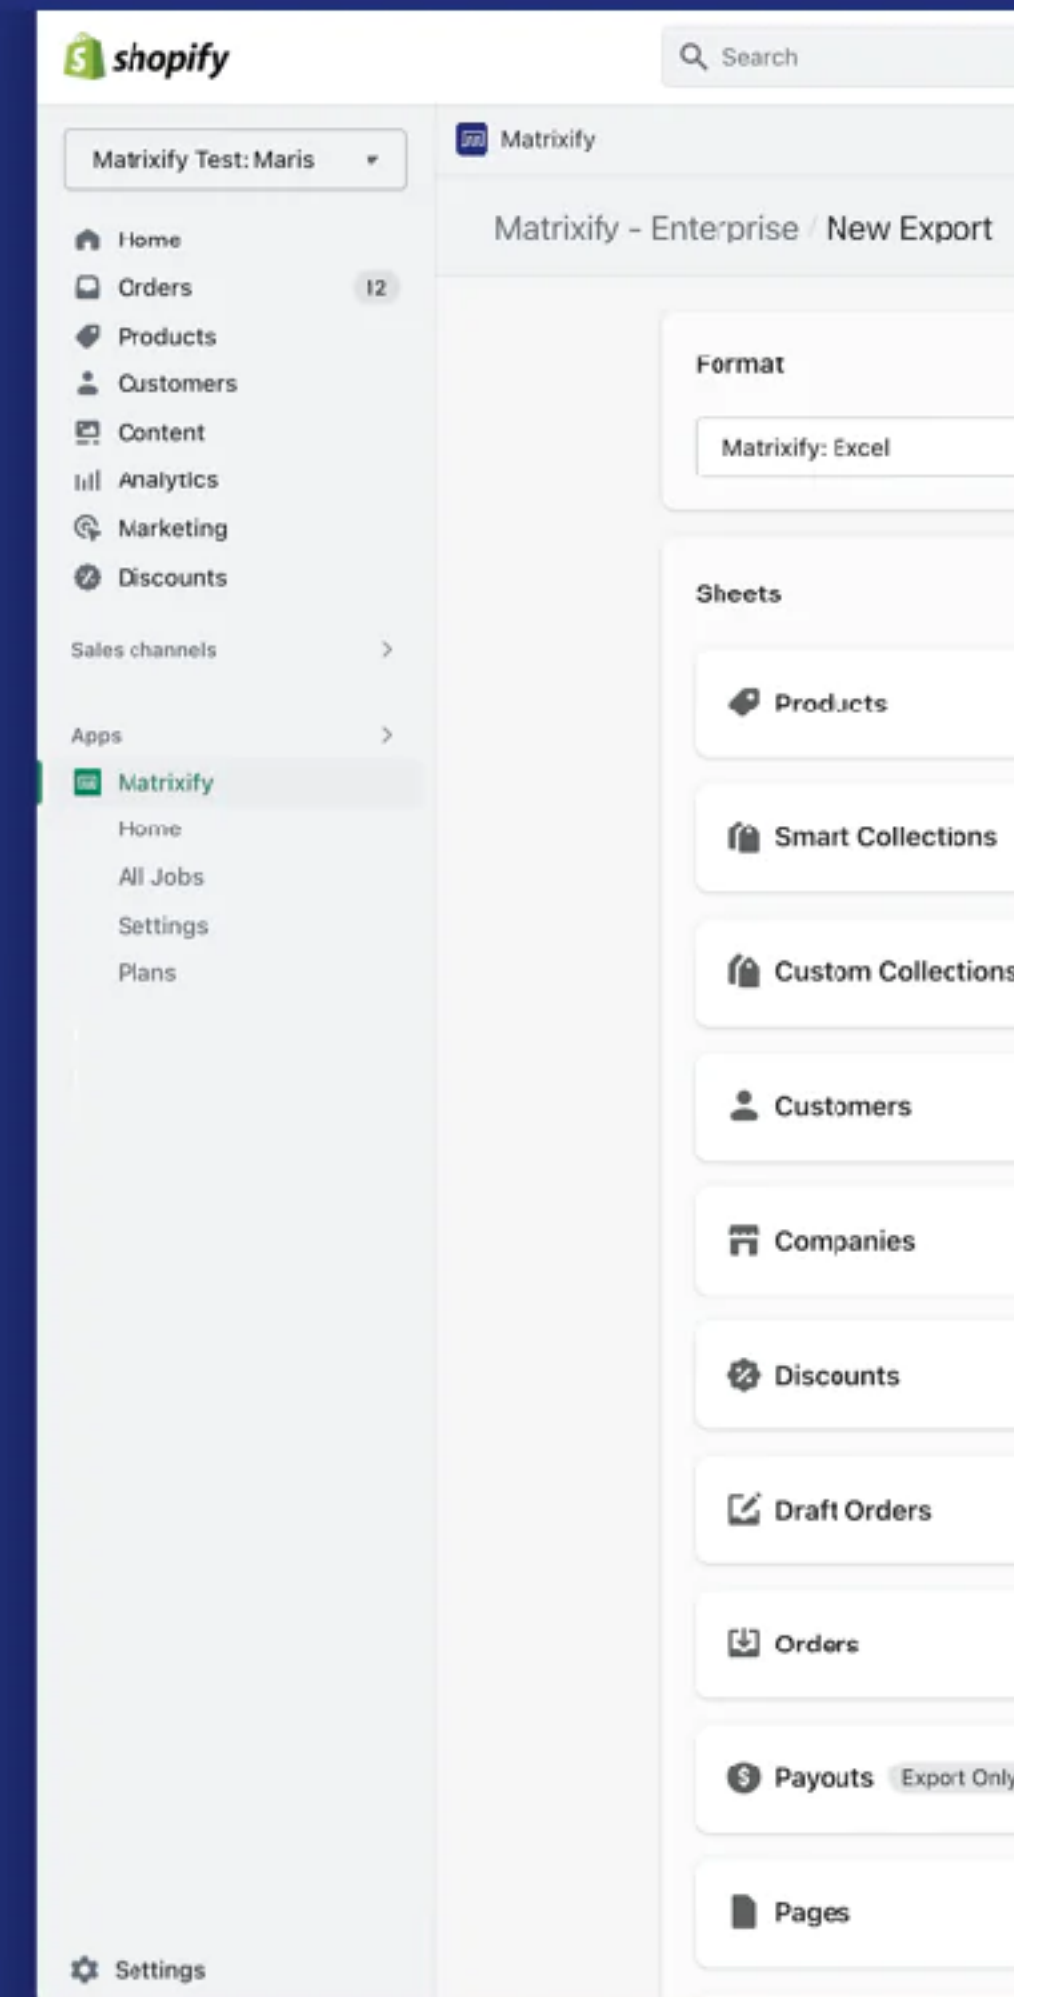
shopify

Search

Matrixify Test: Maris

Home
Orders 12
Products
Customers
Content
Analytics
Marketing
Discounts

Sales channels

Apps

Matrixify
Home
All Jobs
Settings
Plans

Settings

Matrixify

Matrixify - Enterprise / New Export

Format

Matrixify: Excel

Sheets

Products

Smart Collections

Custom Collections

Customers

Companies

Discounts

Draft Orders

Orders

Payouts Export Only

Pages